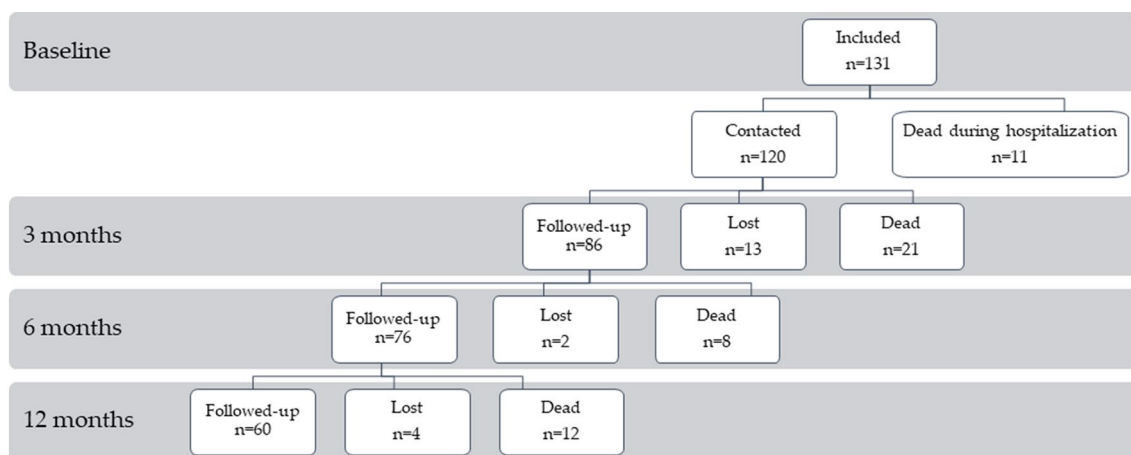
Baseline

Included
n=131

Contacted
n=120

Dead during hospitalization
n=11

3 months

Followed-up
n=86

Lost
n=13

Dead
n=21

6 months

Followed-up
n=76

Lost
n=2

Dead
n=8

12 months

Followed-up
n=60

Lost
n=4

Dead
n=12